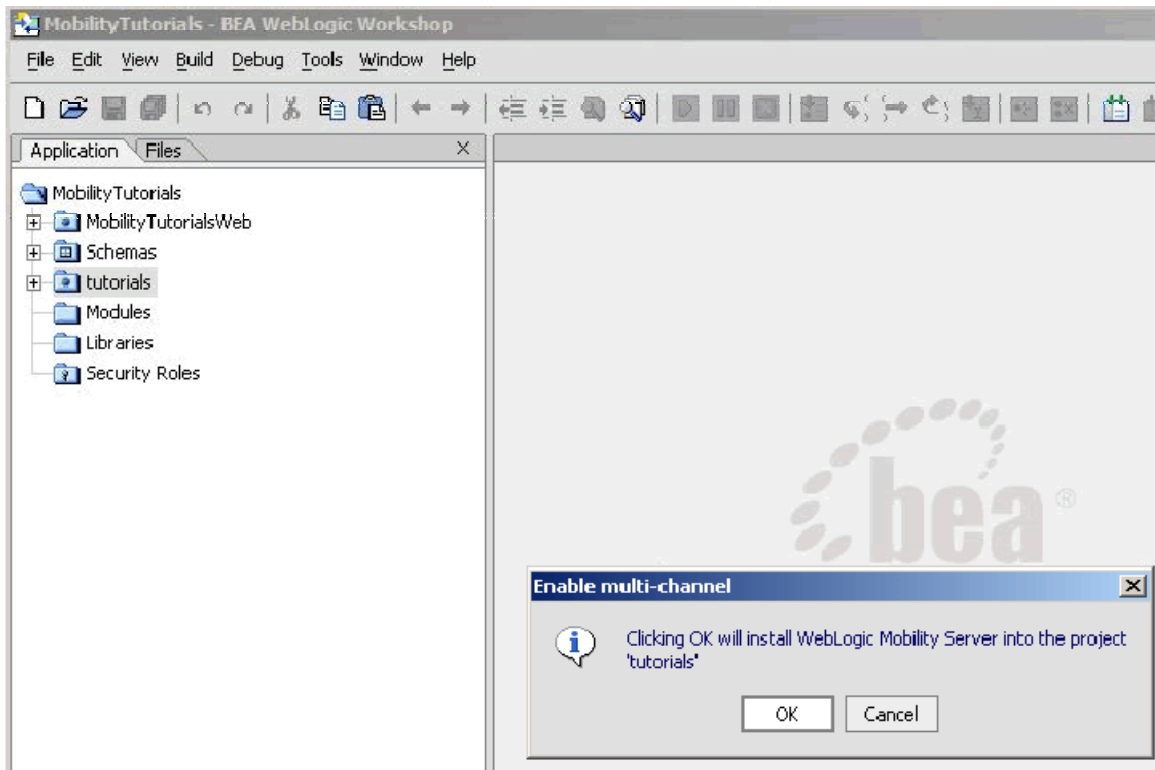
MobilityTutorials - BEA WebLogic Workshop

File Edit View Build Debug Tools Window Help

Application Files

MobilityTutorials
MobilityTutorialsWeb
Schemas
tutorials
Modules
Libraries
Security Roles

bea®

Enable multi-channel

Clicking OK will install WebLogic Mobility Server into the project 'tutorials'

OK Cancel